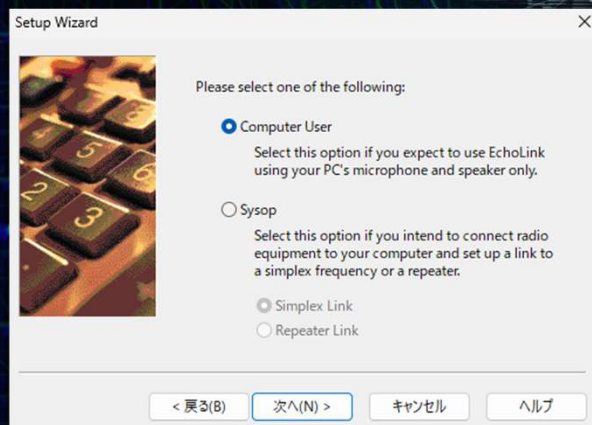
Setup Wizard

Please select one of the following:

Computer User

Select this option if you expect to use EchoLink using your PC's microphone and speaker only.

Sysop

Select this option if you intend to connect radio equipment to your computer and set up a link to a simplex frequency or a repeater.

Simplex Link

Repeater Link

< 戻る(B)

次へ(N) >

キャンセル

ヘルプ